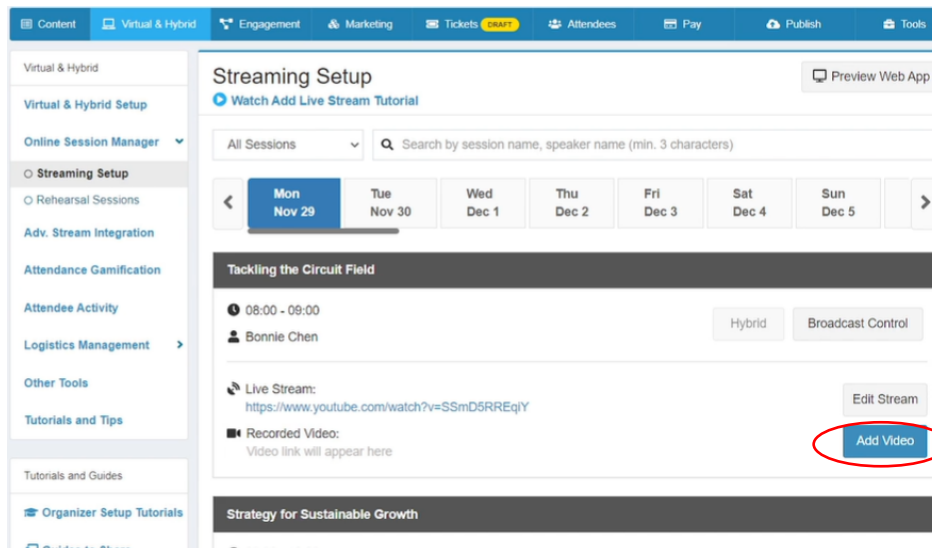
Content | Virtual & Hybrid | Engagement | Marketing | Tickets DRAFT | Attendees | Pay | Publish | Tools

Virtual & Hybrid
Virtual & Hybrid Setup
Online Session Manager
Streaming Setup
Rehearsal Sessions
Adv. Stream Integration
Attendance Gamification
Attendee Activity
Logistics Management
Other Tools
Tutorials and Tips

Tutorials and Guides
Organizer Setup Tutorials
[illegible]

Streaming Setup
Watch Add Live Stream Tutorial
Preview Web App

All Sessions
Search by session name, speaker name (min. 3 characters)

| Mon Nov 29 | Tue Nov 30 | Wed Dec 1 | Thu Dec 2 | Fri Dec 3 | Sat Dec 4 | Sun Dec 5 |
|---|---|---|---|---|---|---|

Tackling the Circuit Field
08:00 - 09:00
Bonnie Chen
Hybrid
Broadcast Control
Live Stream:
https://www.youtube.com/watch?v=SSmD5RREqIY
Edit Stream
Recorded Video:
Video link will appear here
Add Video

Strategy for Sustainable Growth